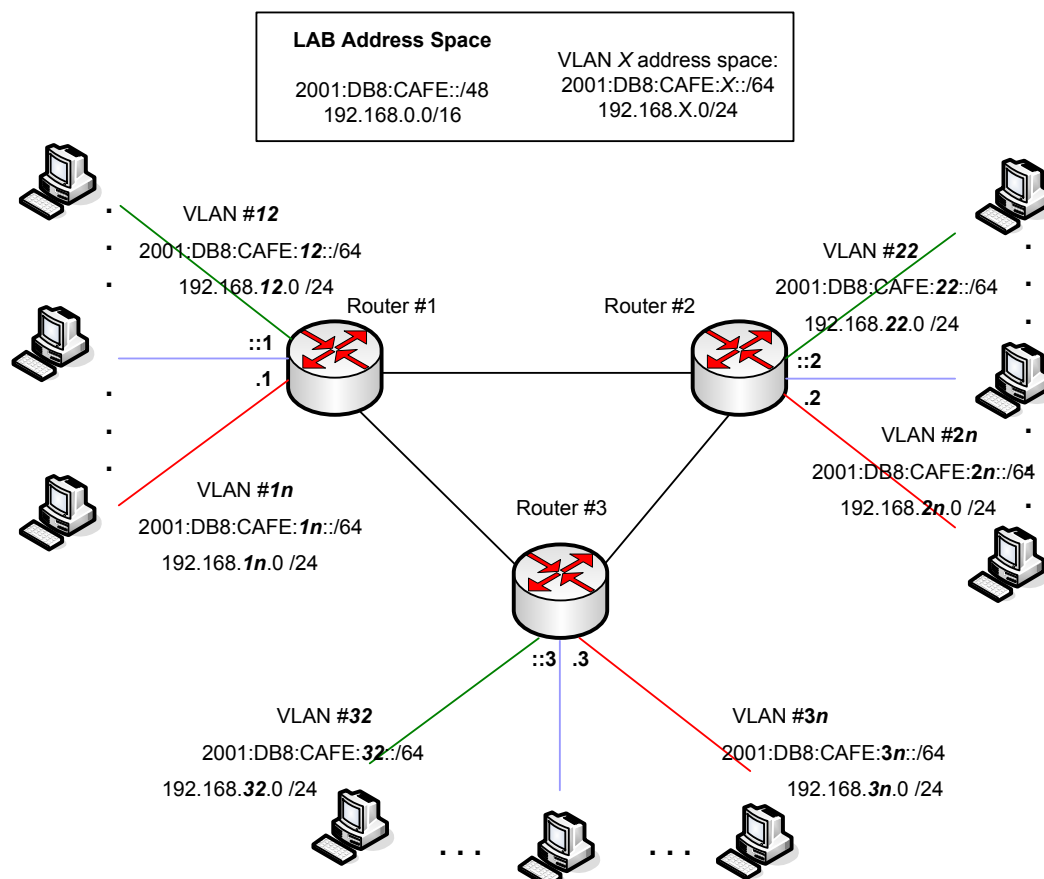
LAB Address Space

2001:DB8:CAFE::/48
192.168.0.0/16

VLAN X address space:
2001:DB8:CAFE:X::/64
192.168.X.0/24

VLAN #12
2001:DB8:CAFE:12::/64
192.168.12.0 /24

Router #1

::1
.1

VLAN #1n
2001:DB8:CAFE:1n::/64
192.168.1n.0 /24

Router #2

VLAN #22
2001:DB8:CAFE:22::/64
192.168.22.0 /24

::2
.2

VLAN #2n
2001:DB8:CAFE:2n::/64
192.168.2n.0 /24

Router #3

::3 .3

VLAN #32
2001:DB8:CAFE:32::/64
192.168.32.0 /24

VLAN #3n
2001:DB8:CAFE:3n::/64
192.168.3n.0 /24

. . .
. . .